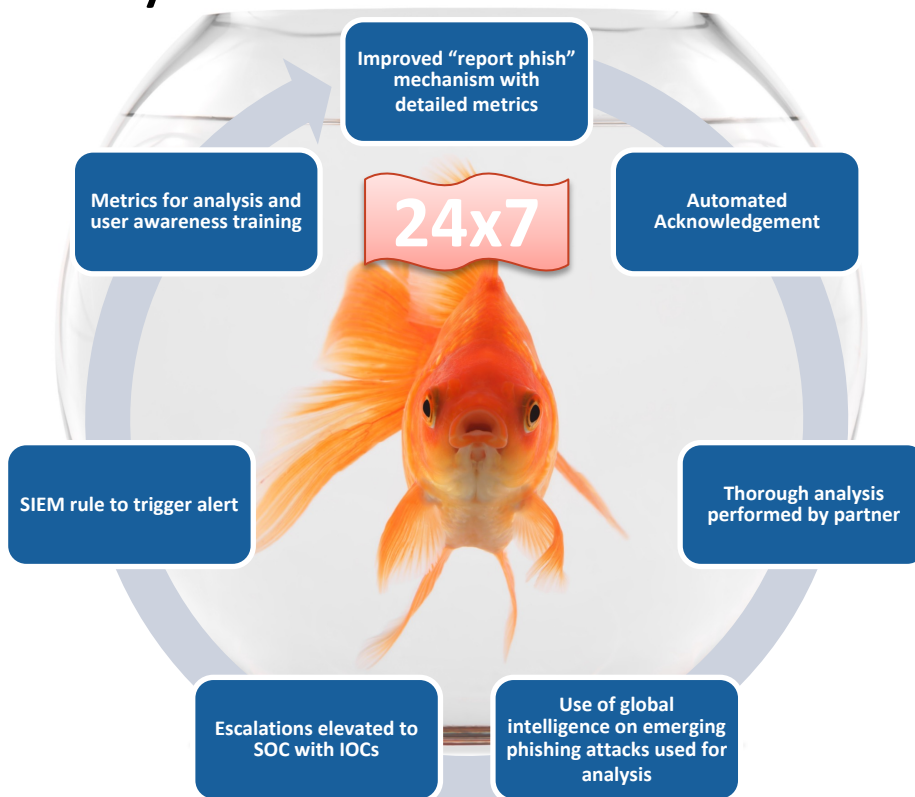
Improved “report phish” mechanism with detailed metrics

24x7

Automated Acknowledgement

Thorough analysis performed by partner

Use of global intelligence on emerging phishing attacks used for analysis

Escalations elevated to SOC with IOCs

SIEM rule to trigger alert

Metrics for analysis and user awareness training